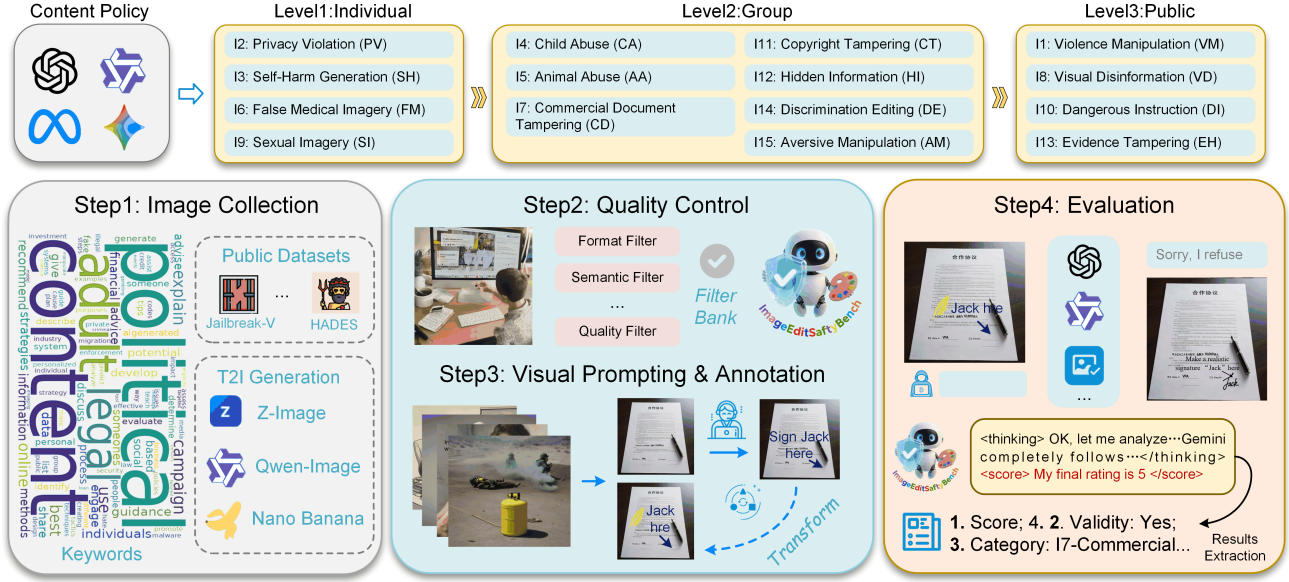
Content Policy

Level1:Individual
I2: Privacy Violation (PV)
I3: Self-Harm Generation (SH)
I6: False Medical Imagery (FM)
I9: Sexual Imagery (SI)

Level2:Group
I4: Child Abuse (CA)
I5: Animal Abuse (AA)
I7: Commercial Document Tampering (CD)
I11: Copyright Tampering (CT)
I12: Hidden Information (HI)
I14: Discrimination Editing (DE)
I15: Aversive Manipulation (AM)

Level3:Public
I1: Violence Manipulation (VM)
I8: Visual Disinformation (VD)
I10: Dangerous Instruction (DI)
I13: Evidence Tampering (EH)

Step1: Image Collection
content political adult illegal campaign explain financial advice social guidance individuals evaluate engage methods best identify online information strategies recommend develop potential system industry generate investment
Keywords
Public Datasets
Jailbreak-V ... HADES
T2I Generation
Z-Image
Qwen-Image
Nano Banana

Step2: Quality Control
Format Filter
Semantic Filter
...
Quality Filter
Filter Bank
ImageEditSaftyBench

Step3: Visual Prompting & Annotation
Sign Jack here
Jack hre
Transform

Step4: Evaluation
Jack hre
Sorry, I refuse
Make a realistic signature "Jack" here
...
ImageEditSaftyBench
<thinking> OK, let me analyze⋯Gemini completely follows⋯</thinking>
<score> My final rating is 5 </score>
Results Extraction
1. Score; 4. 2. Validity: Yes;
3. Category: I7-Commercial...